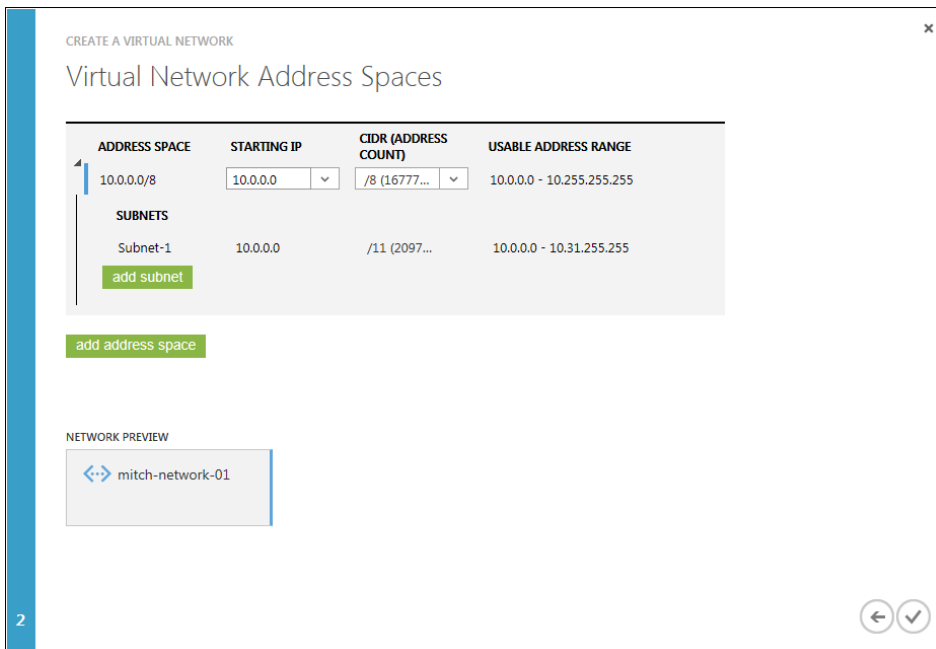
CREATE A VIRTUAL NETWORK

Virtual Network Address Spaces

| ADDRESS SPACE | STARTING IP | CIDR (ADDRESS COUNT) | USABLE ADDRESS RANGE |
|---|---|---|---|
| 10.0.0.0/8 | 10.0.0.0 | /8 (16777... | 10.0.0.0 - 10.255.255.255 |

SUBNETS

| | | | |
|---|---|---|---|
| Subnet-1 | 10.0.0.0 | /11 (2097... | 10.0.0.0 - 10.31.255.255 |

add subnet

add address space

NETWORK PREVIEW

mitch-network-01

2